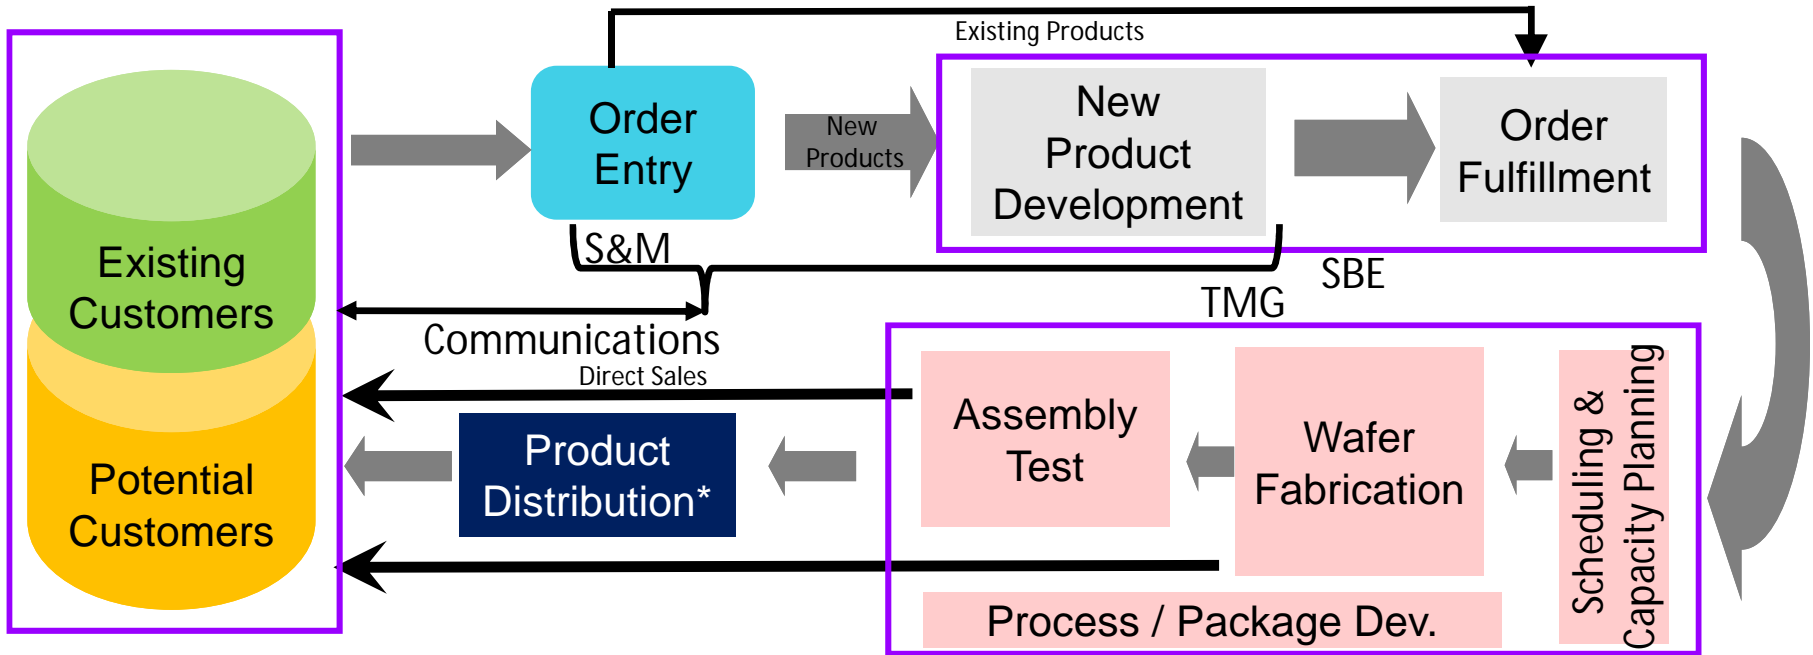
Existing Products

Existing Customers

Potential Customers

Order Entry

New Products

New Product Development

Order Fulfillment

S&M

SBE

TMG

Communications

Direct Sales

Product Distribution*

Assembly Test

Wafer Fabrication

Scheduling & Capacity Planning

Process / Package Dev.